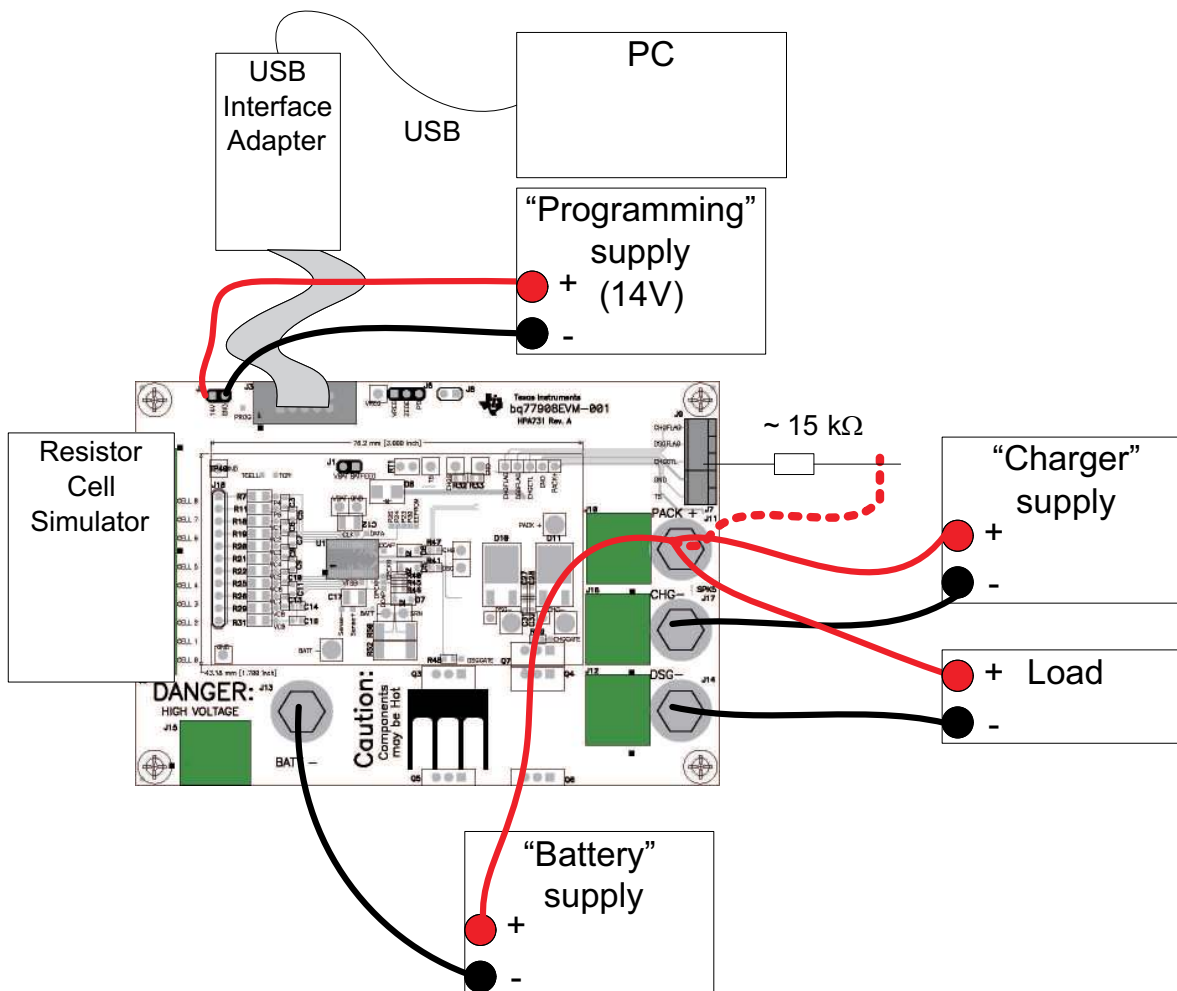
USB Interface Adapter

PC

USB

“Programming” supply (14V)

+

-

Texas Instruments
bq7790BEVM-001
HPA731 Rev. A

~ 15 kΩ

“Charger” supply

+

-

Resistor Cell Simulator

PACK +

CHG−

DSG−

+ Load

-

DANGER:
HIGH VOLTAGE

BATT −

Caution:
Components may be Hot

“Battery” supply

+

-